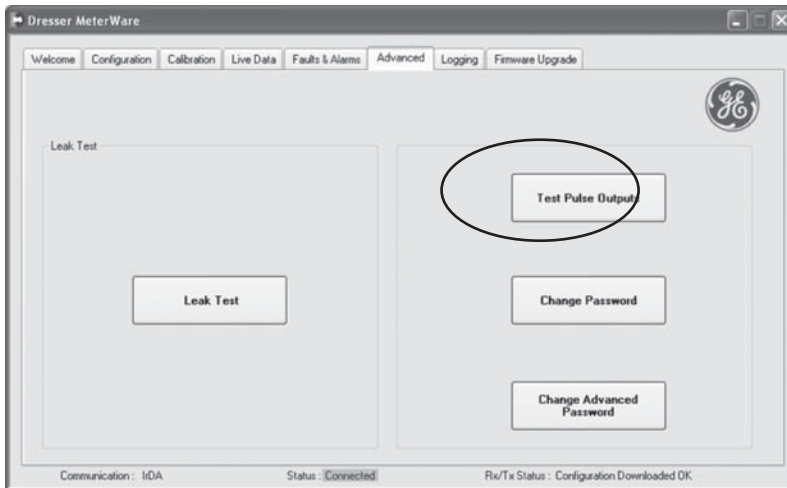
Dresser MeterWare

Welcome | Configuration | Calibration | Live Data | Faults & Alarms | Advanced | Logging | Firmware Upgrade

GE

Leak Test

Leak Test

Test Pulse Outputs

Change Password

Change Advanced Password

Communication : IrDA
Status : Connected
Rx/Tx Status : Configuration Downloaded OK